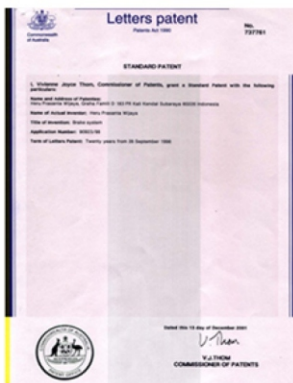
Commonwealth of Australia

Letters patent

Patents Act 1990

No. 737761

STANDARD PATENT

I, Vivienne Joyce Thom, Commissioner of Patents, grant a Standard Patent with the following particulars:

Name and Address of Patentee:
Heru Prasanta Wijaya, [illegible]

Name of Actual Inventor: Heru Prasanta Wijaya

Title of Invention: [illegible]

Application Number: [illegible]

Term of Letters Patent: Twenty years from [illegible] September 1999

Dated this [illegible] day of December 2001

V.J.THOM
COMMISSIONER OF PATENTS